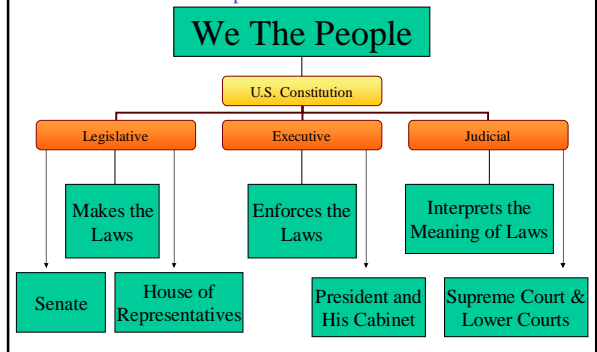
We The People

U.S. Constitution

Legislative

Executive

Judicial

Makes the Laws

Enforces the Laws

Interprets the Meaning of Laws

Senate

House of Representatives

President and His Cabinet

Supreme Court & Lower Courts